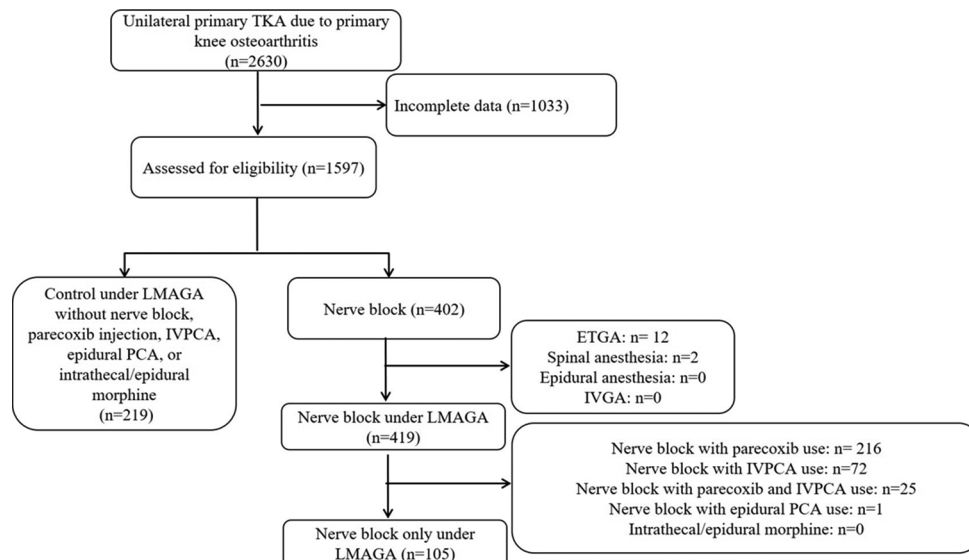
Unilateral primary TKA due to primary knee osteoarthritis (n=2630)

Incomplete data (n=1033)

Assessed for eligibility (n=1597)

Control under LMAGA without nerve block, parecoxib injection, IVPCA, epidural PCA, or intrathecal/epidural morphine (n=219)

Nerve block (n=402)

ETGA: n= 12
Spinal anesthesia: n=2
Epidural anesthesia: n=0
IVGA: n=0

Nerve block under LMAGA (n=419)

Nerve block with parecoxib use: n= 216
Nerve block with IVPCA use: n=72
Nerve block with parecoxib and IVPCA use: n=25
Nerve block with epidural PCA use: n=1
Intrathecal/epidural morphine: n=0

Nerve block only under LMAGA (n=105)